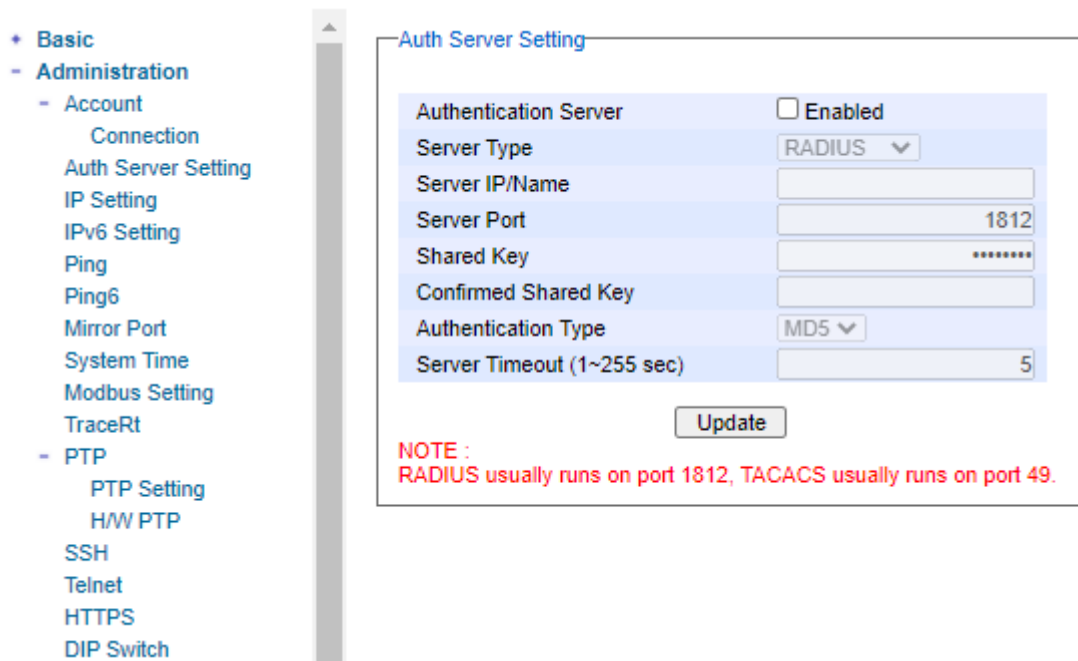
+ Basic
- Administration
- Account
Connection
Auth Server Setting
IP Setting
IPv6 Setting
Ping
Ping6
Mirror Port
System Time
Modbus Setting
TraceRt
- PTP
PTP Setting
H/W PTP
SSH
Telnet
HTTPS
DIP Switch

Auth Server Setting

| | |
|---|---|
| Authentication Server | ☐ Enabled |
| Server Type | RADIUS |
| Server IP/Name | |
| Server Port | 1812 |
| Shared Key | •••••••• |
| Confirmed Shared Key | |
| Authentication Type | MD5 |
| Server Timeout (1~255 sec) | 5 |

Update

NOTE :
RADIUS usually runs on port 1812, TACACS usually runs on port 49.